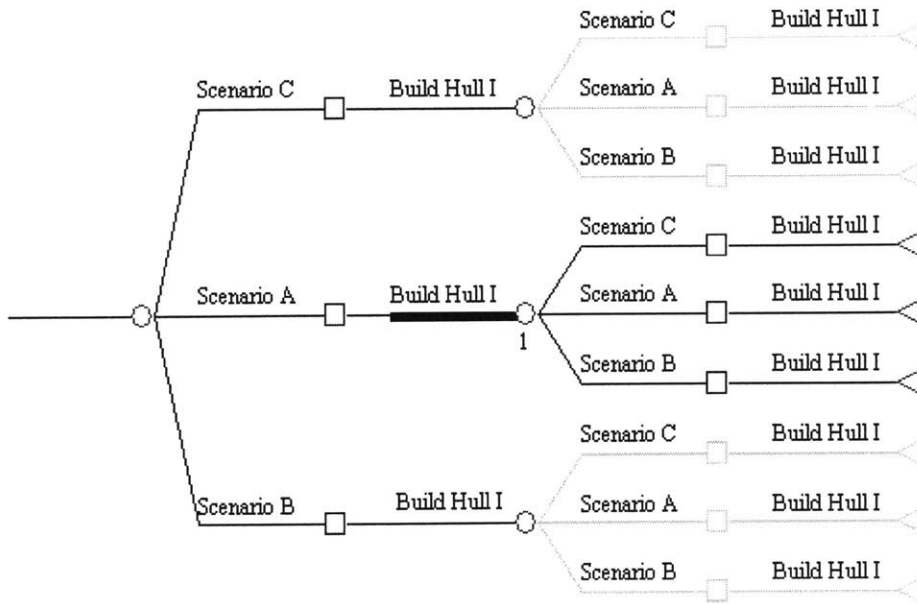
Scenario C
Build Hull I
Scenario C
Build Hull I
Scenario A
Build Hull I
Scenario B
Build Hull I
Scenario C
Build Hull I
Scenario A
Build Hull I
Scenario A
Build Hull I
1
Scenario B
Build Hull I
Scenario C
Build Hull I
Scenario B
Build Hull I
Scenario A
Build Hull I
Scenario B
Build Hull I